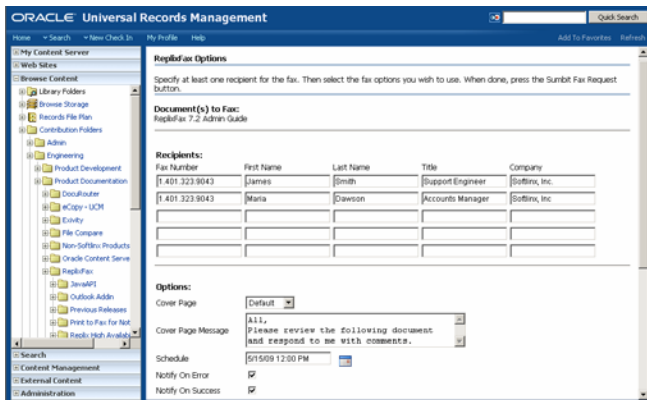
ORACLE Universal Records Management

Quick Search

Home ▾Search ▾New Check In My Profile Help

Add To Favorites Refresh

My Content Server
Web Sites
Browse Content
Library Folders
Browse Storage
Records File Plan
Contribution Folders
Admin
Engineering
Product Development
Product Documentation
DocuRouter
eCopy - UCM
Exivity
File Compare
Non-Softlinx Products
Oracle Content Serve
ReplixFax
JavaAPI
Outlook Addin
Previous Releases
Print to Fax for Not
Replix High Availab
Search
Content Management
External Content
Administration

ReplixFax Options

Specify at least one recipient for the fax. Then select the fax options you wish to use. When done, press the Sumbit Fax Request button.

Document(s) to Fax:
ReplixFax 7.2 Admin Guide

Recipients:

| Fax Number | First Name | Last Name | Title | Company |
|---|---|---|---|---|
| 1.401.323.9043 | James | Smith | Support Engineer | Softlinx, Inc |
| 1.401.323.9043 | Maria | Dawson | Accounts Manager | Softlinx, Inc |
| | | | | |
| | | | | |
| | | | | |

Options:
Cover Page Default
Cover Page Message All,
Please review the following document and respond to me with comments.
Schedule 5/15/09 12:00 PM
Notify On Error
Notify On Success